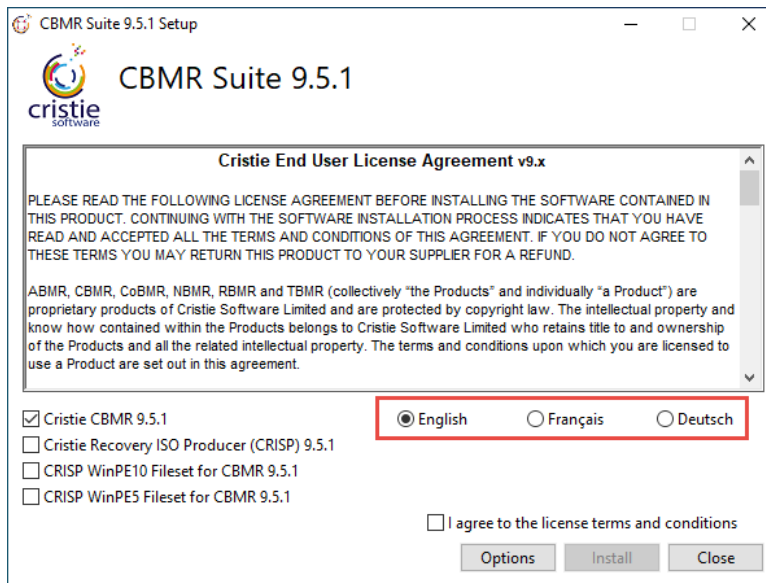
CBMR Suite 9.5.1 Setup

cristie software

CBMR Suite 9.5.1

Cristie End User License Agreement v9.x

PLEASE READ THE FOLLOWING LICENSE AGREEMENT BEFORE INSTALLING THE SOFTWARE CONTAINED IN THIS PRODUCT. CONTINUING WITH THE SOFTWARE INSTALLATION PROCESS INDICATES THAT YOU HAVE READ AND ACCEPTED ALL THE TERMS AND CONDITIONS OF THIS AGREEMENT. IF YOU DO NOT AGREE TO THESE TERMS YOU MAY RETURN THIS PRODUCT TO YOUR SUPPLIER FOR A REFUND.

ABMR, CBMR, CoBMR, NBMR, RBMR and TBMR (collectively "the Products" and individually "a Product") are proprietary products of Cristie Software Limited and are protected by copyright law. The intellectual property and know how contained within the Products belongs to Cristie Software Limited who retains title to and ownership of the Products and all the related intellectual property. The terms and conditions upon which you are licensed to use a Product are set out in this agreement.

Cristie CBMR 9.5.1
Cristie Recovery ISO Producer (CRISP) 9.5.1
CRISP WinPE10 Fileset for CBMR 9.5.1
CRISP WinPE5 Fileset for CBMR 9.5.1

English
Français
Deutsch

I agree to the license terms and conditions

Options
Install
Close